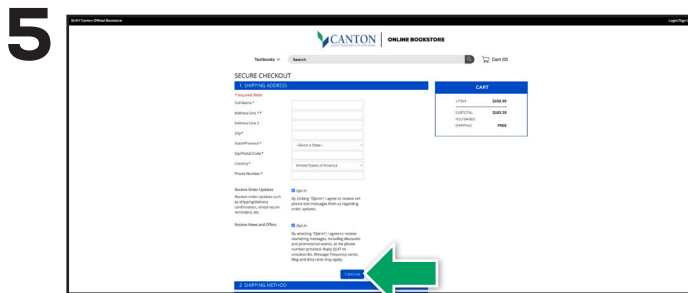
5

SUNY Canton Official Bookstore

Login/Sign

CANTON | ONLINE BOOKSTORE

Textbooks Search Cart (0)

SECURE CHECKOUT

1. SHIPPING ADDRESS

* Required fields

Full Name*

Address Line 1*

Address Line 2

City*

State/Province* - Select a State -

Zip/Postal Code*

Country* United States of America

Phone Number*

Receive Order Updates
Receive order updates such as shipping/delivery confirmation, rental return reminders, etc.

Opt-in
By clicking "Opt-in", I agree to receive text phone text messages from us regarding order updates.

Receive News and Offers

Opt-in
By selecting "Opt-in", I agree to receive marketing messages, including discounts and promotional events, at the phone number provided. Reply STOP to unsubscribe. Message frequency varies. Msg and data rates may apply.

Continue

2. SHIPPING METHOD

CART

1 ITEM $000.00

SUBTOTAL: $000.00
YOU SAVED:
SHIPPING: FREE